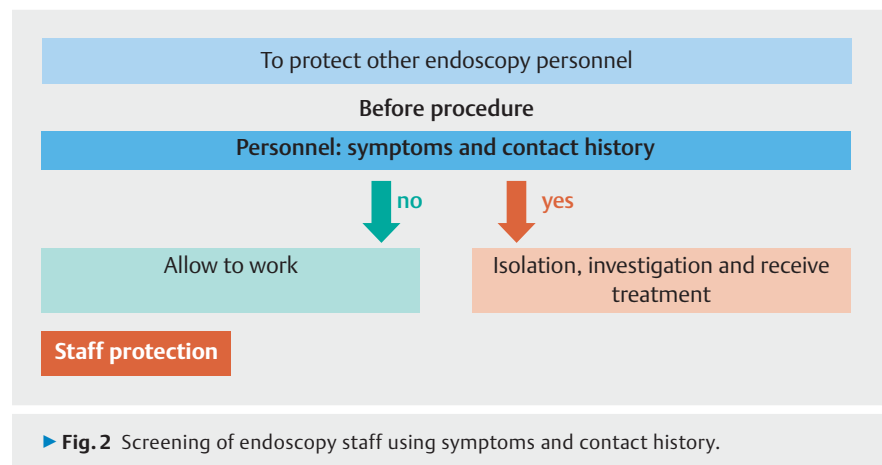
To protect other endoscopy personnel

Before procedure

Personnel: symptoms and contact history

no

yes

Allow to work

Isolation, investigation and receive treatment

Staff protection

▶ Fig. 2 Screening of endoscopy staff using symptoms and contact history.